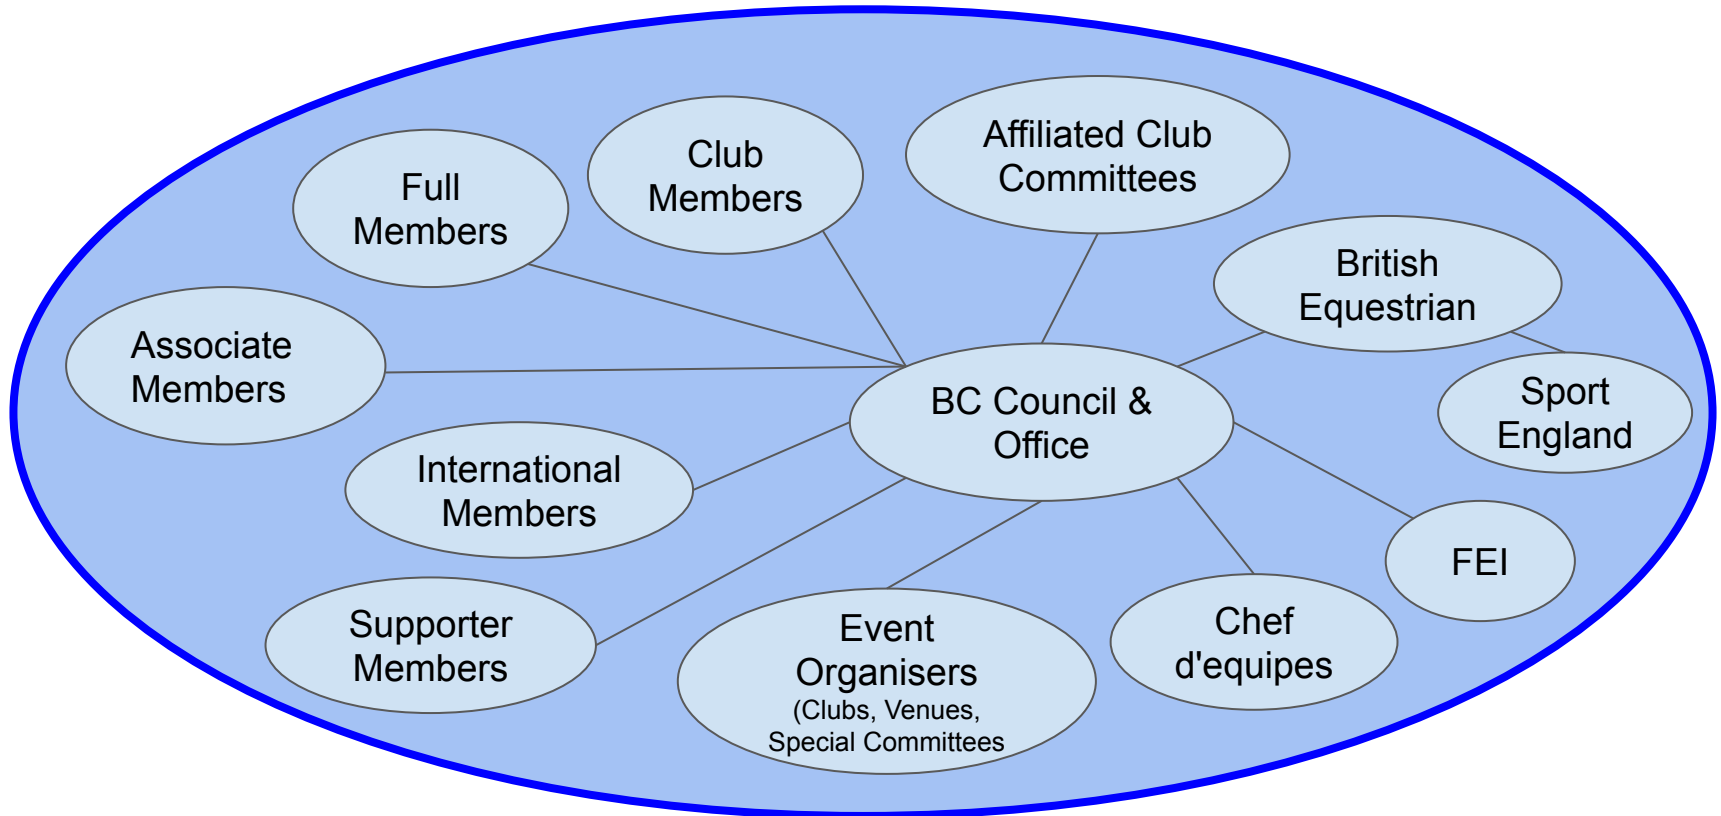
Full Members

Club Members

Affiliated Club Committees

British Equestrian

Associate Members

BC Council & Office

Sport England

International Members

FEI

Supporter Members

Event Organisers (Clubs, Venues, Special Committees

Chef d'equipes